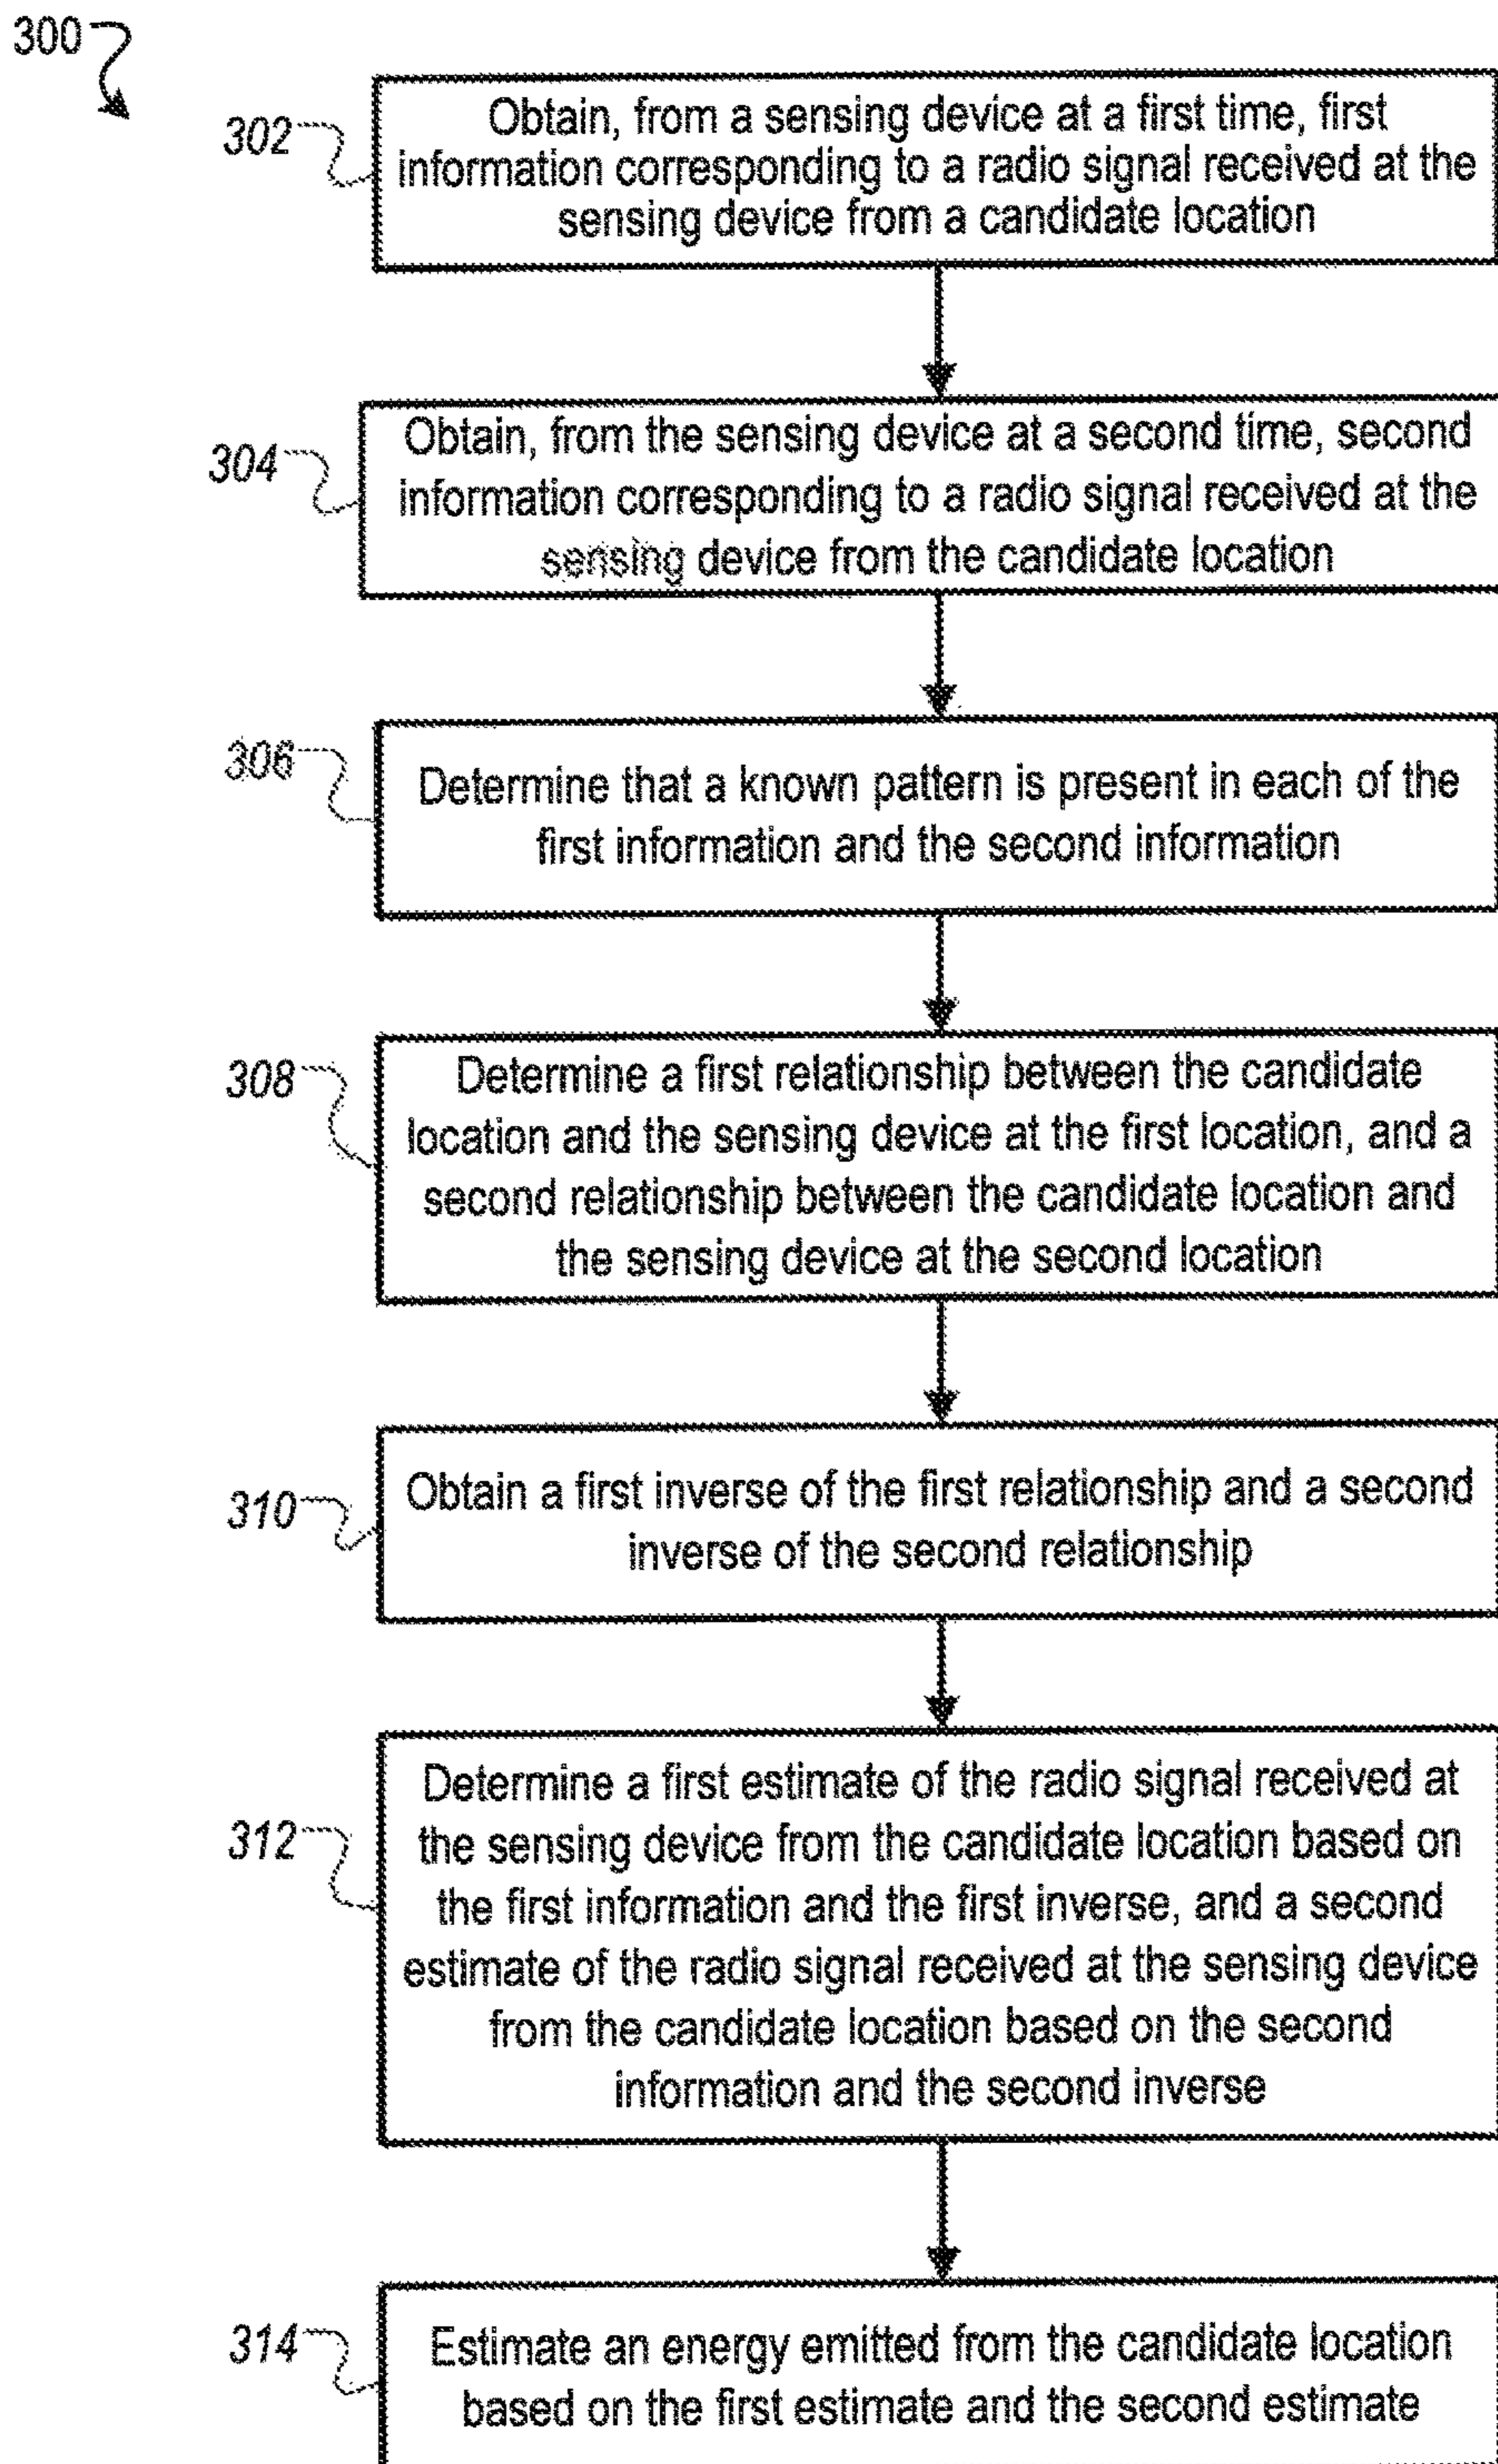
300

302 Obtain, from a sensing device at a first time, first information corresponding to a radio signal received at the sensing device from a candidate location

304 Obtain, from the sensing device at a second time, second information corresponding to a radio signal received at the sensing device from the candidate location

306 Determine that a known pattern is present in each of the first information and the second information

308 Determine a first relationship between the candidate location and the sensing device at the first location, and a second relationship between the candidate location and the sensing device at the second location

310 Obtain a first inverse of the first relationship and a second inverse of the second relationship

312 Determine a first estimate of the radio signal received at the sensing device from the candidate location based on the first information and the first inverse, and a second estimate of the radio signal received at the sensing device from the candidate location based on the second information and the second inverse

314 Estimate an energy emitted from the candidate location based on the first estimate and the second estimate